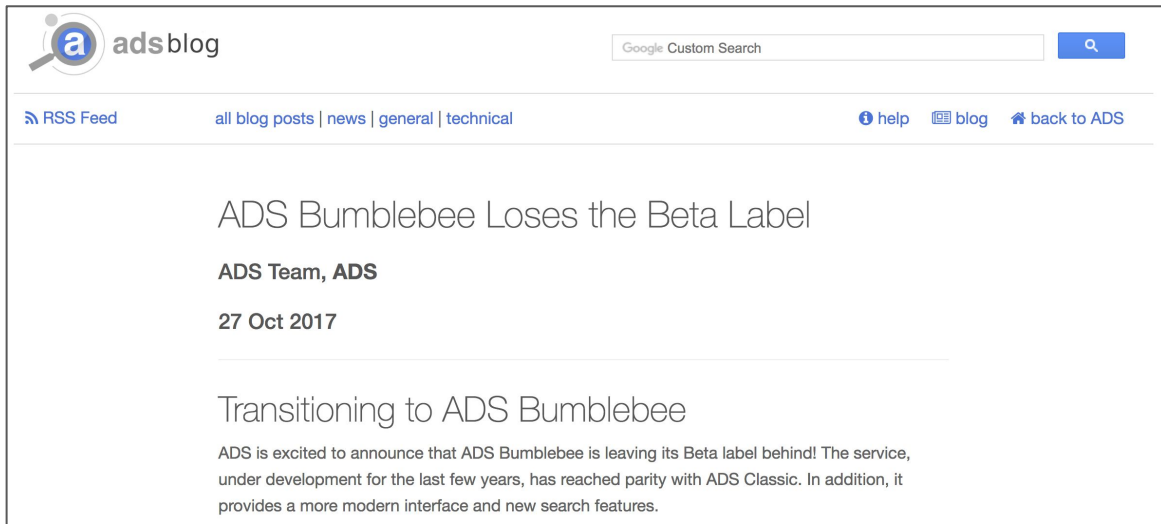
a ads blog

Google Custom Search

RSS Feed

all blog posts | news | general | technical

help blog back to ADS

ADS Bumblebee Loses the Beta Label

ADS Team, ADS

27 Oct 2017

Transitioning to ADS Bumblebee

ADS is excited to announce that ADS Bumblebee is leaving its Beta label behind! The service, under development for the last few years, has reached parity with ADS Classic. In addition, it provides a more modern interface and new search features.